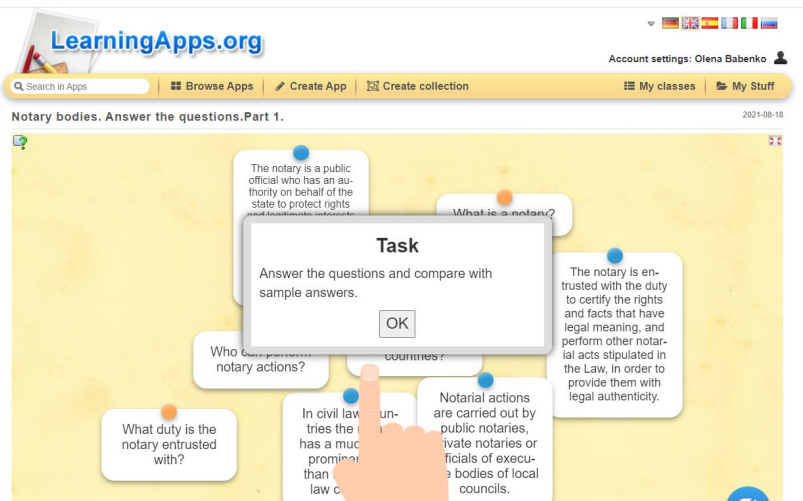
LearningApps.org

Account settings: Olena Babenko

Search in Apps | Browse Apps | Create App | Create collection | My classes | My Stuff

Notary bodies. Answer the questions.Part 1.

2021-08-18

The notary is a public official who has an authority on behalf of the state to protect rights and legitimate interests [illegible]

What is a notary?

The notary is entrusted with the duty to certify the rights and facts that have legal meaning, and perform other notarial acts stipulated in the Law, in order to provide them with legal authenticity.

Task

Answer the questions and compare with sample answers.

OK

Who can perform notary actions?

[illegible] countries?

What duty is the notary entrusted with?

In civil law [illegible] tries the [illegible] has a much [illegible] prominent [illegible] than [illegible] law c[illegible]

Notarial actions are carried out by public notaries, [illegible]ivate notaries or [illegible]ficials of execu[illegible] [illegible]e bodies of local councils.